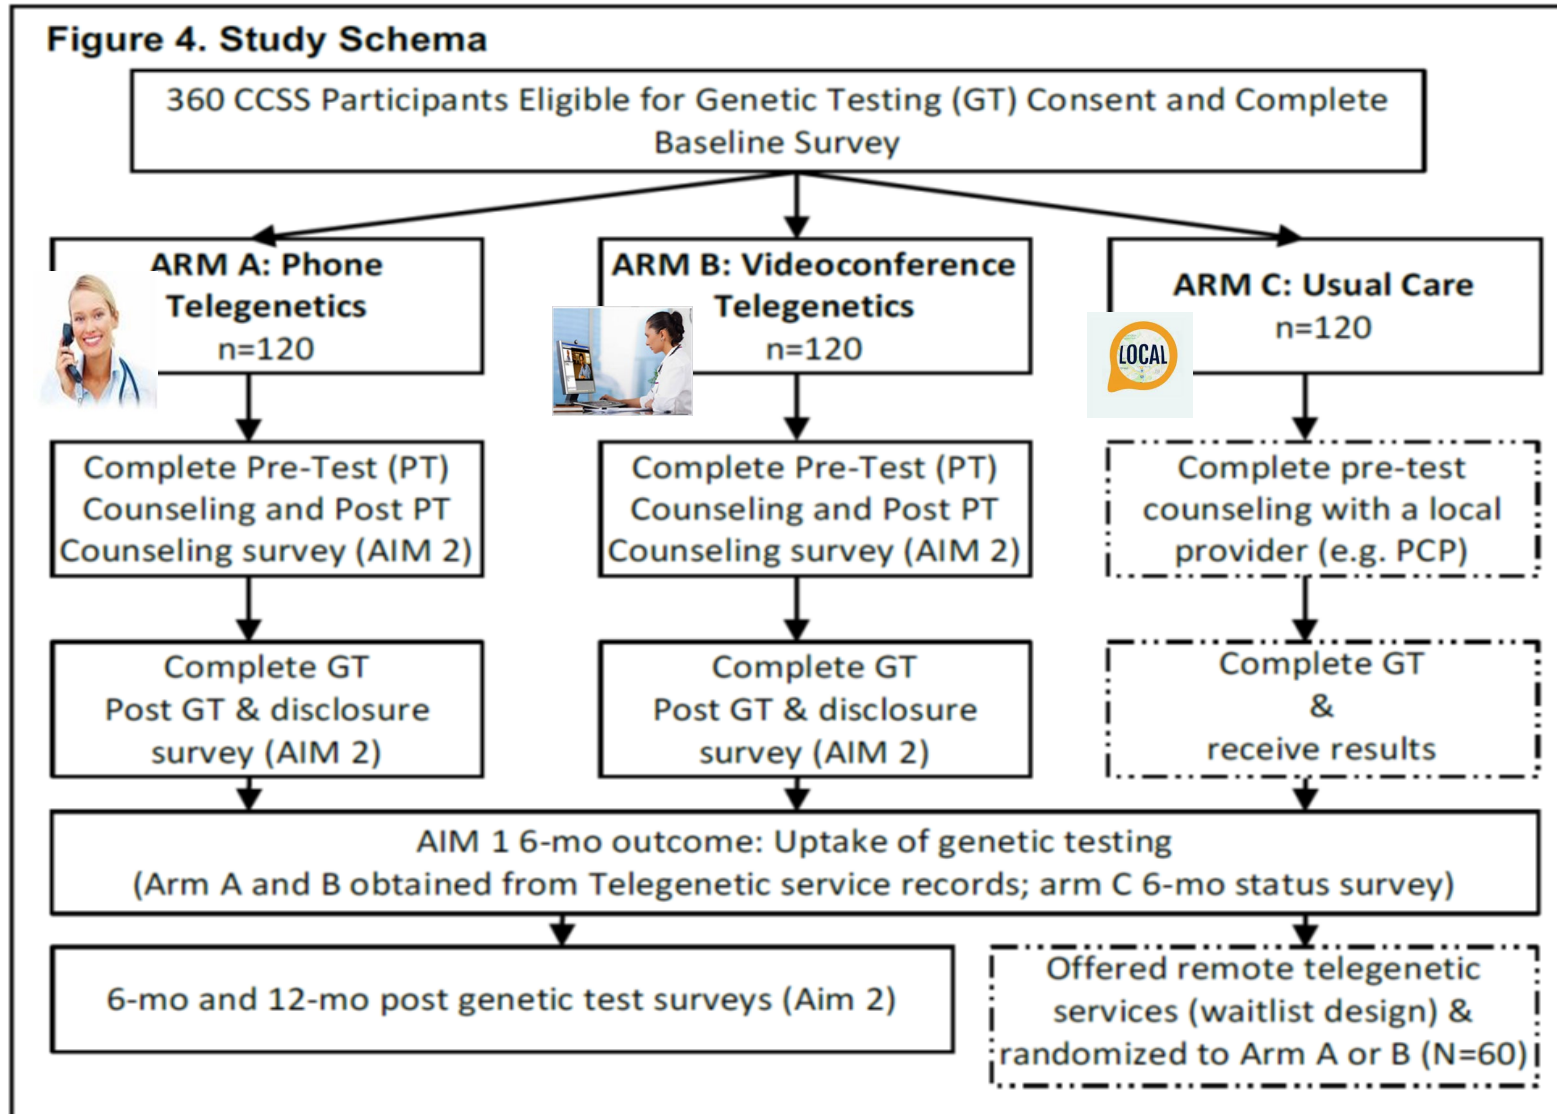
Figure 4. Study Schema

360 CCSS Participants Eligible for Genetic Testing (GT) Consent and Complete Baseline Survey

ARM A: Phone Telegenetics n=120

ARM B: Videoconference Telegenetics n=120

ARM C: Usual Care n=120

LOCAL

Complete Pre-Test (PT) Counseling and Post PT Counseling survey (AIM 2)

Complete Pre-Test (PT) Counseling and Post PT Counseling survey (AIM 2)

Complete pre-test counseling with a local provider (e.g. PCP)

Complete GT Post GT & disclosure survey (AIM 2)

Complete GT Post GT & disclosure survey (AIM 2)

Complete GT & receive results

AIM 1 6-mo outcome: Uptake of genetic testing (Arm A and B obtained from Telegenetic service records; arm C 6-mo status survey)

6-mo and 12-mo post genetic test surveys (Aim 2)

Offered remote telegenetic services (waitlist design) & randomized to Arm A or B (N=60)